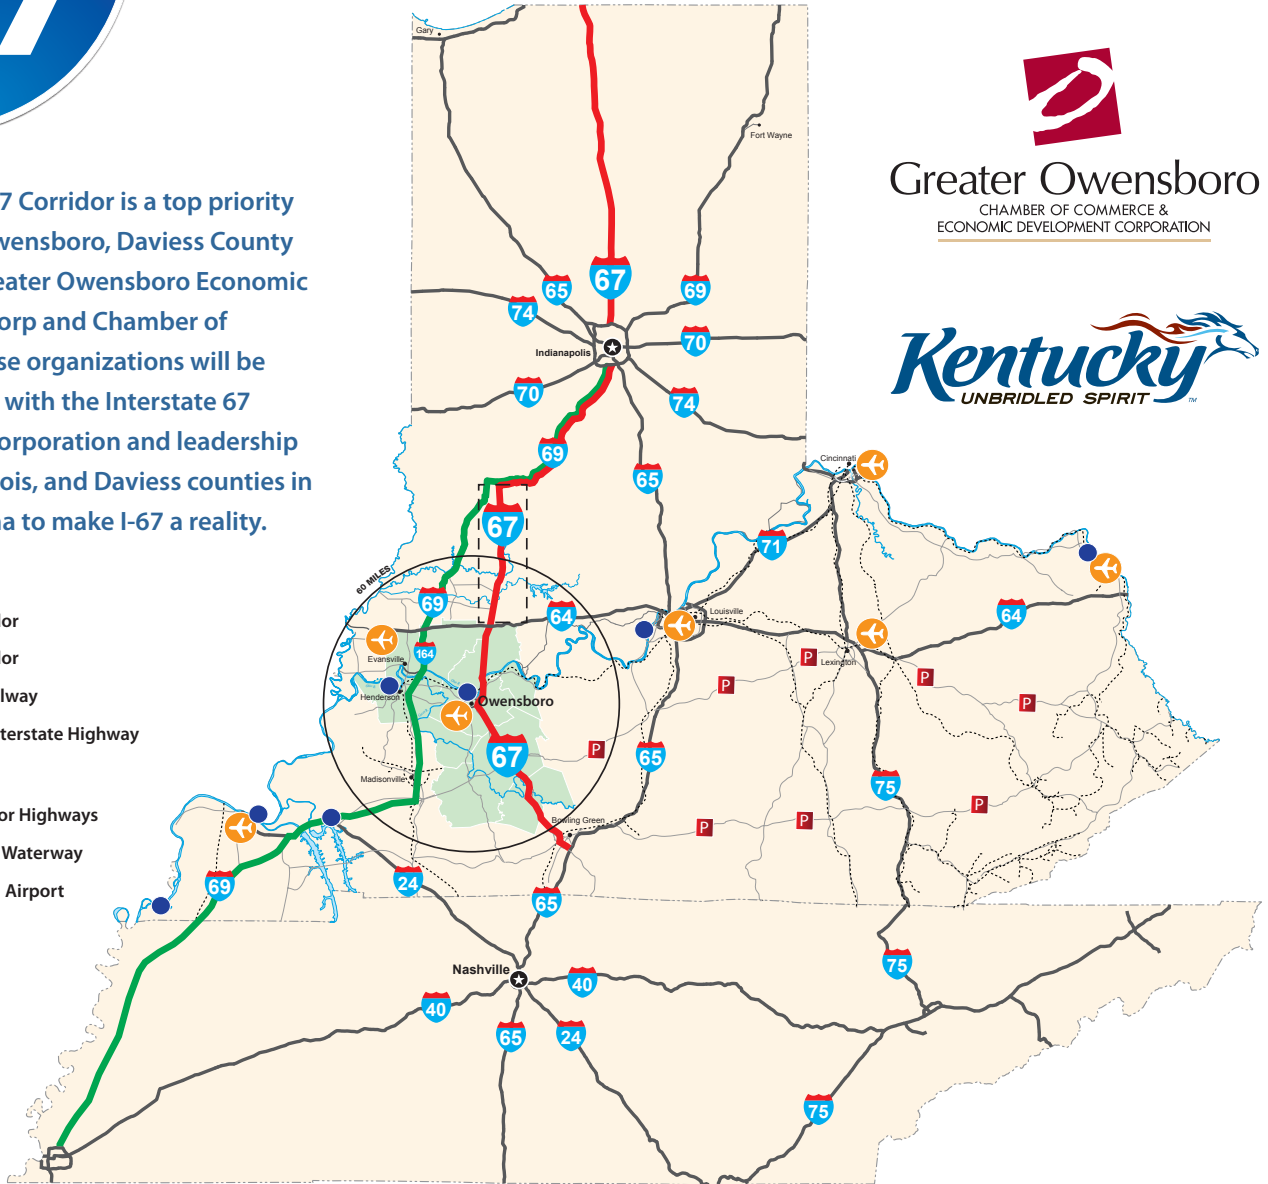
7 Corridor is a top priority wensboro, Daviess County eater Owensboro Economic orp and Chamber of se organizations will be with the Interstate 67 orporation and leadership ois, and Daviess counties in na to make I-67 a reality.

lor
lor
lway
terstate Highway
or Highways
Waterway
Airport

Greater Owensboro
CHAMBER OF COMMERCE &
ECONOMIC DEVELOPMENT CORPORATION

Kentucky
UNBRIDLED SPIRIT

Gary
Fort Wayne
67
65
69
74
70
Indianapolis
70
74
69
65
67
Cincinnati
71
60 MILES
69
64
Louisville
64
164
Evansville
Henderson
Owensboro
Lexington
67
65
Madisonville
75
Bowling Green
69
24
65
75
Nashville
40
40
65
24
75
P
P
P
P
P
P
P
P